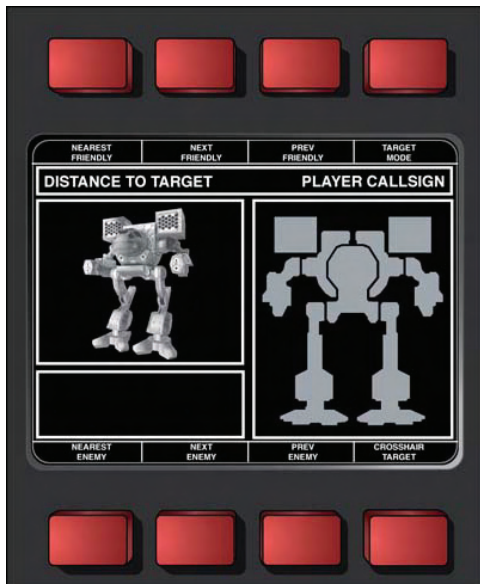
| NEAREST FRIENDLY | NEXT FRIENDLY | PREV FRIENDLY | TARGET MODE |
|---|---|---|---|

DISTANCE TO TARGET

PLAYER CALLSIGN

| NEAREST ENEMY | NEXT ENEMY | PREV ENEMY | CROSSHAIR TARGET |
|---|---|---|---|